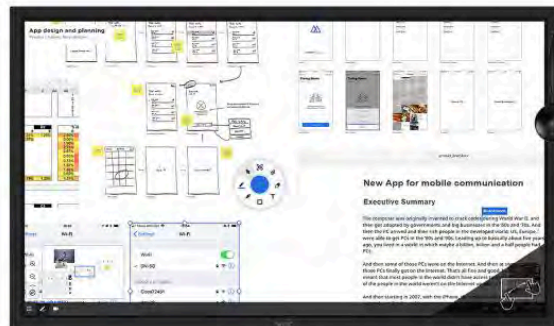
App design and planning

New App for mobile communication

Executive Summary

The computer was originally invented to crack code during World War II, and then got adopted by governments and big businesses in the 50s and 70s. And then the PC arrived and then rich people in the developed world (US, Europe) were able to get PCs in the 90s and 00s. Looking up on basically about five years ago, you lived in a world in which maybe children, billion and a half people had PCs.

And then some of those PCs went on the Internet. And then at some point those PCs finally got on the Internet. That's all fine and good, but the moment that most people in the world didn't have access to the internet of the people in the world weren't on the Internet at all.

And then starting in 2007, with the iPhone,

Settings

Wi-Fi

Wi-Fi